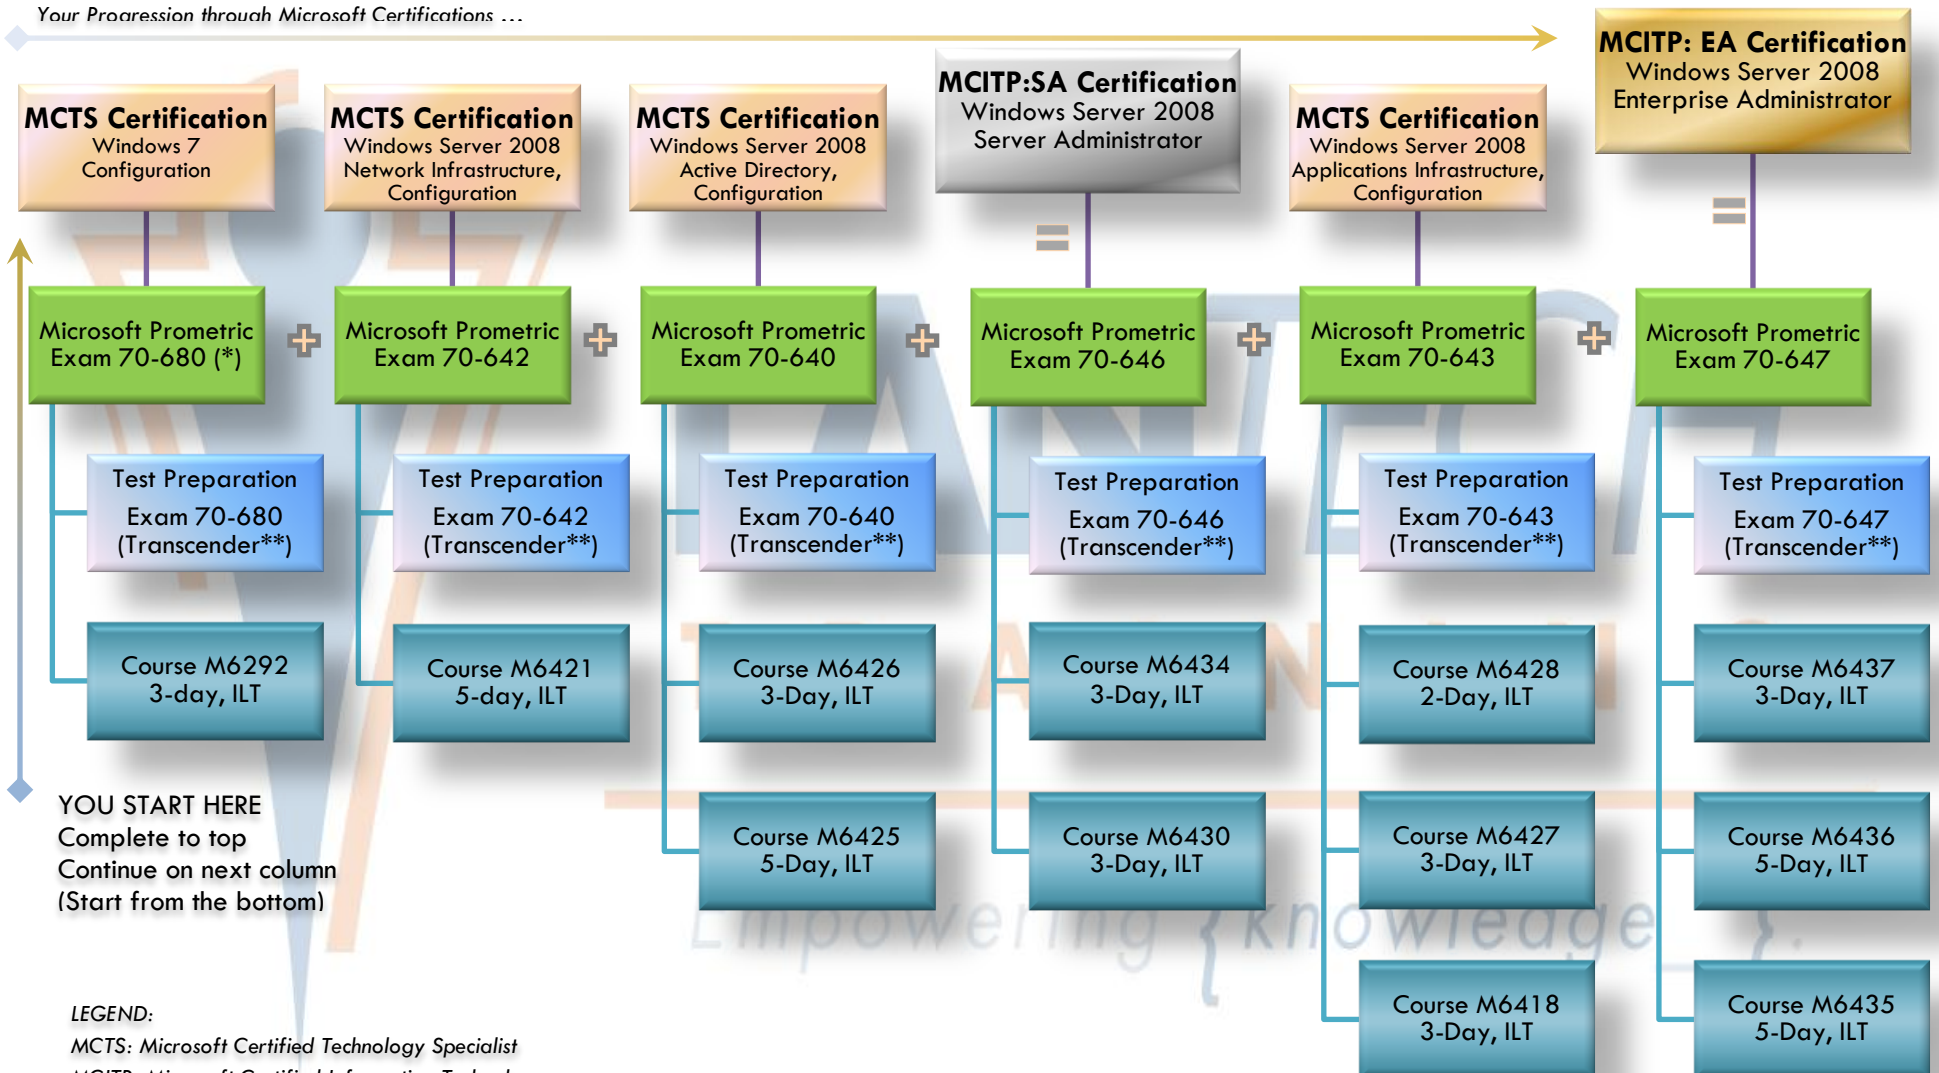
Your Progression through Microsoft Certifications …

MCTS Certification
Windows 7
Configuration

MCTS Certification
Windows Server 2008
Network Infrastructure,
Configuration

MCTS Certification
Windows Server 2008
Active Directory,
Configuration

MCITP:SA Certification
Windows Server 2008
Server Administrator

MCTS Certification
Windows Server 2008
Applications Infrastructure,
Configuration

MCITP: EA Certification
Windows Server 2008
Enterprise Administrator

Microsoft Prometric
Exam 70-680 (*)

Microsoft Prometric
Exam 70-642

Microsoft Prometric
Exam 70-640

Microsoft Prometric
Exam 70-646

Microsoft Prometric
Exam 70-643

Microsoft Prometric
Exam 70-647

Test Preparation
Exam 70-680
(Transcender**)

Test Preparation
Exam 70-642
(Transcender**)

Test Preparation
Exam 70-640
(Transcender**)

Test Preparation
Exam 70-646
(Transcender**)

Test Preparation
Exam 70-643
(Transcender**)

Test Preparation
Exam 70-647
(Transcender**)

Course M6292
3-day, ILT

Course M6421
5-day, ILT

Course M6426
3-Day, ILT

Course M6434
3-Day, ILT

Course M6428
2-Day, ILT

Course M6437
3-Day, ILT

Course M6425
5-Day, ILT

Course M6430
3-Day, ILT

Course M6427
3-Day, ILT

Course M6436
5-Day, ILT

Course M6418
3-Day, ILT

Course M6435
5-Day, ILT

YOU START HERE
Complete to top
Continue on next column
(Start from the bottom)

Empowering {knowledge}.

LEGEND:
MCTS: Microsoft Certified Technology Specialist
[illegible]